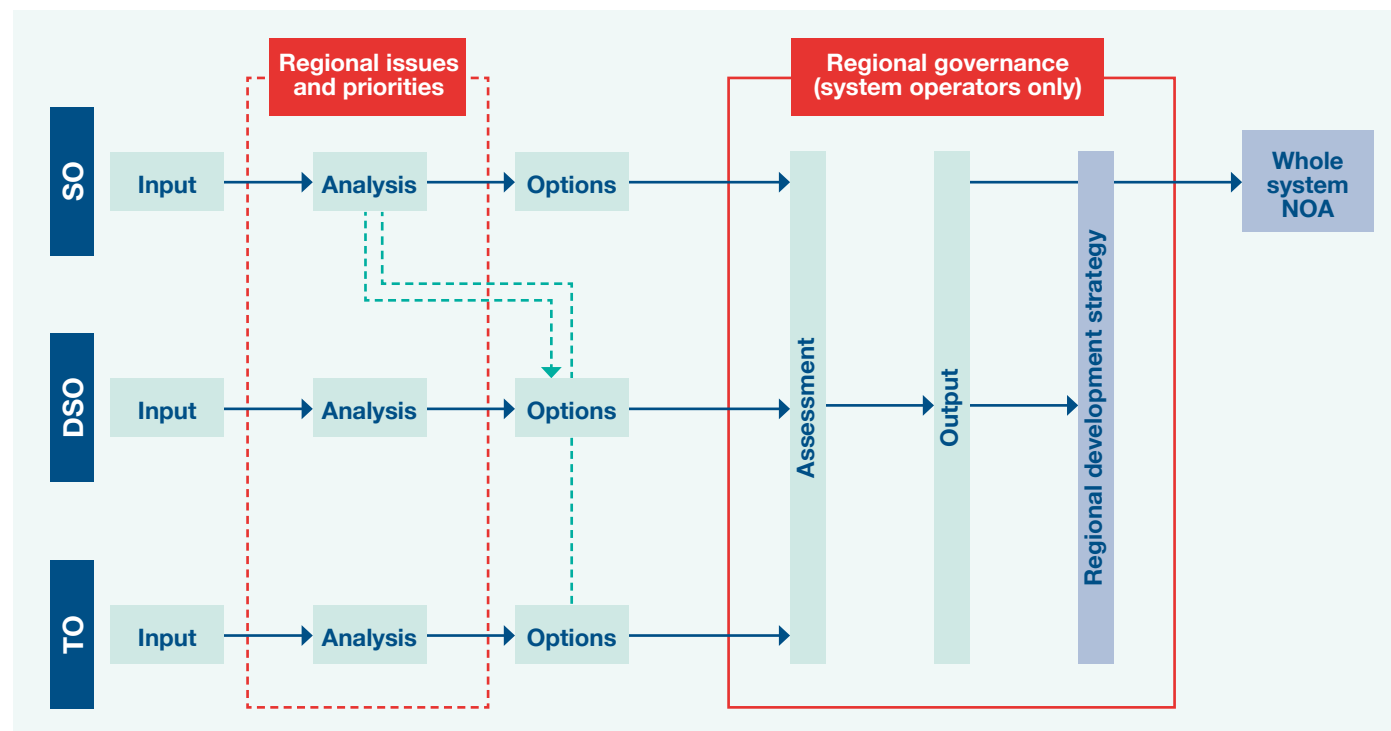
Regional issues and priorities

Regional governance (system operators only)

SO

Input

Analysis

Options

Whole system NOA

DSO

Input

Analysis

Options

TO

Input

Analysis

Options

Assessment

Output

Regional development strategy